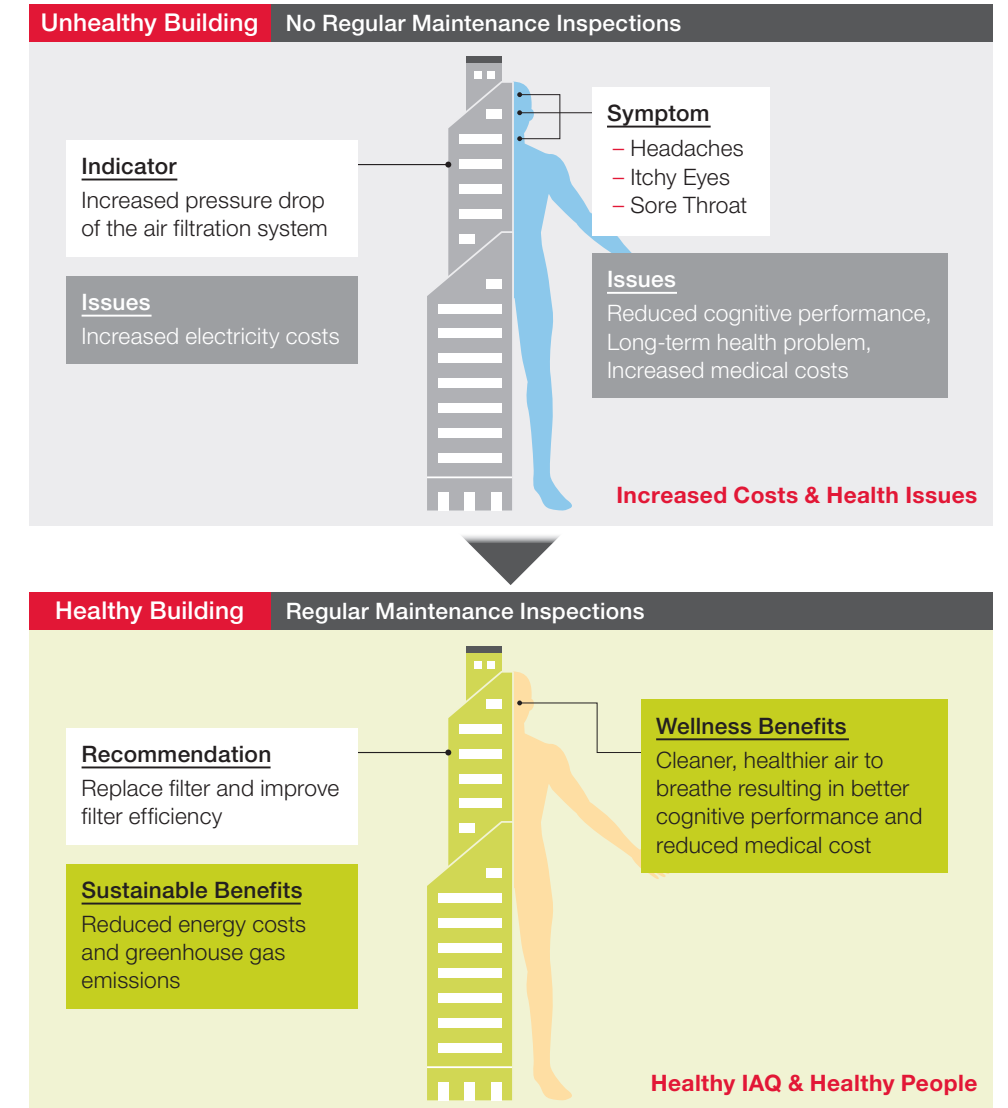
Unhealthy Building No Regular Maintenance Inspections

Indicator
Increased pressure drop of the air filtration system

Issues
Increased electricity costs

Symptom
– Headaches
– Itchy Eyes
– Sore Throat

Issues
Reduced cognitive performance, Long-term health problem, Increased medical costs

Increased Costs & Health Issues

Healthy Building Regular Maintenance Inspections

Recommendation
Replace filter and improve filter efficiency

Sustainable Benefits
Reduced energy costs and greenhouse gas emissions

Wellness Benefits
Cleaner, healthier air to breathe resulting in better cognitive performance and reduced medical cost

Healthy IAQ & Healthy People